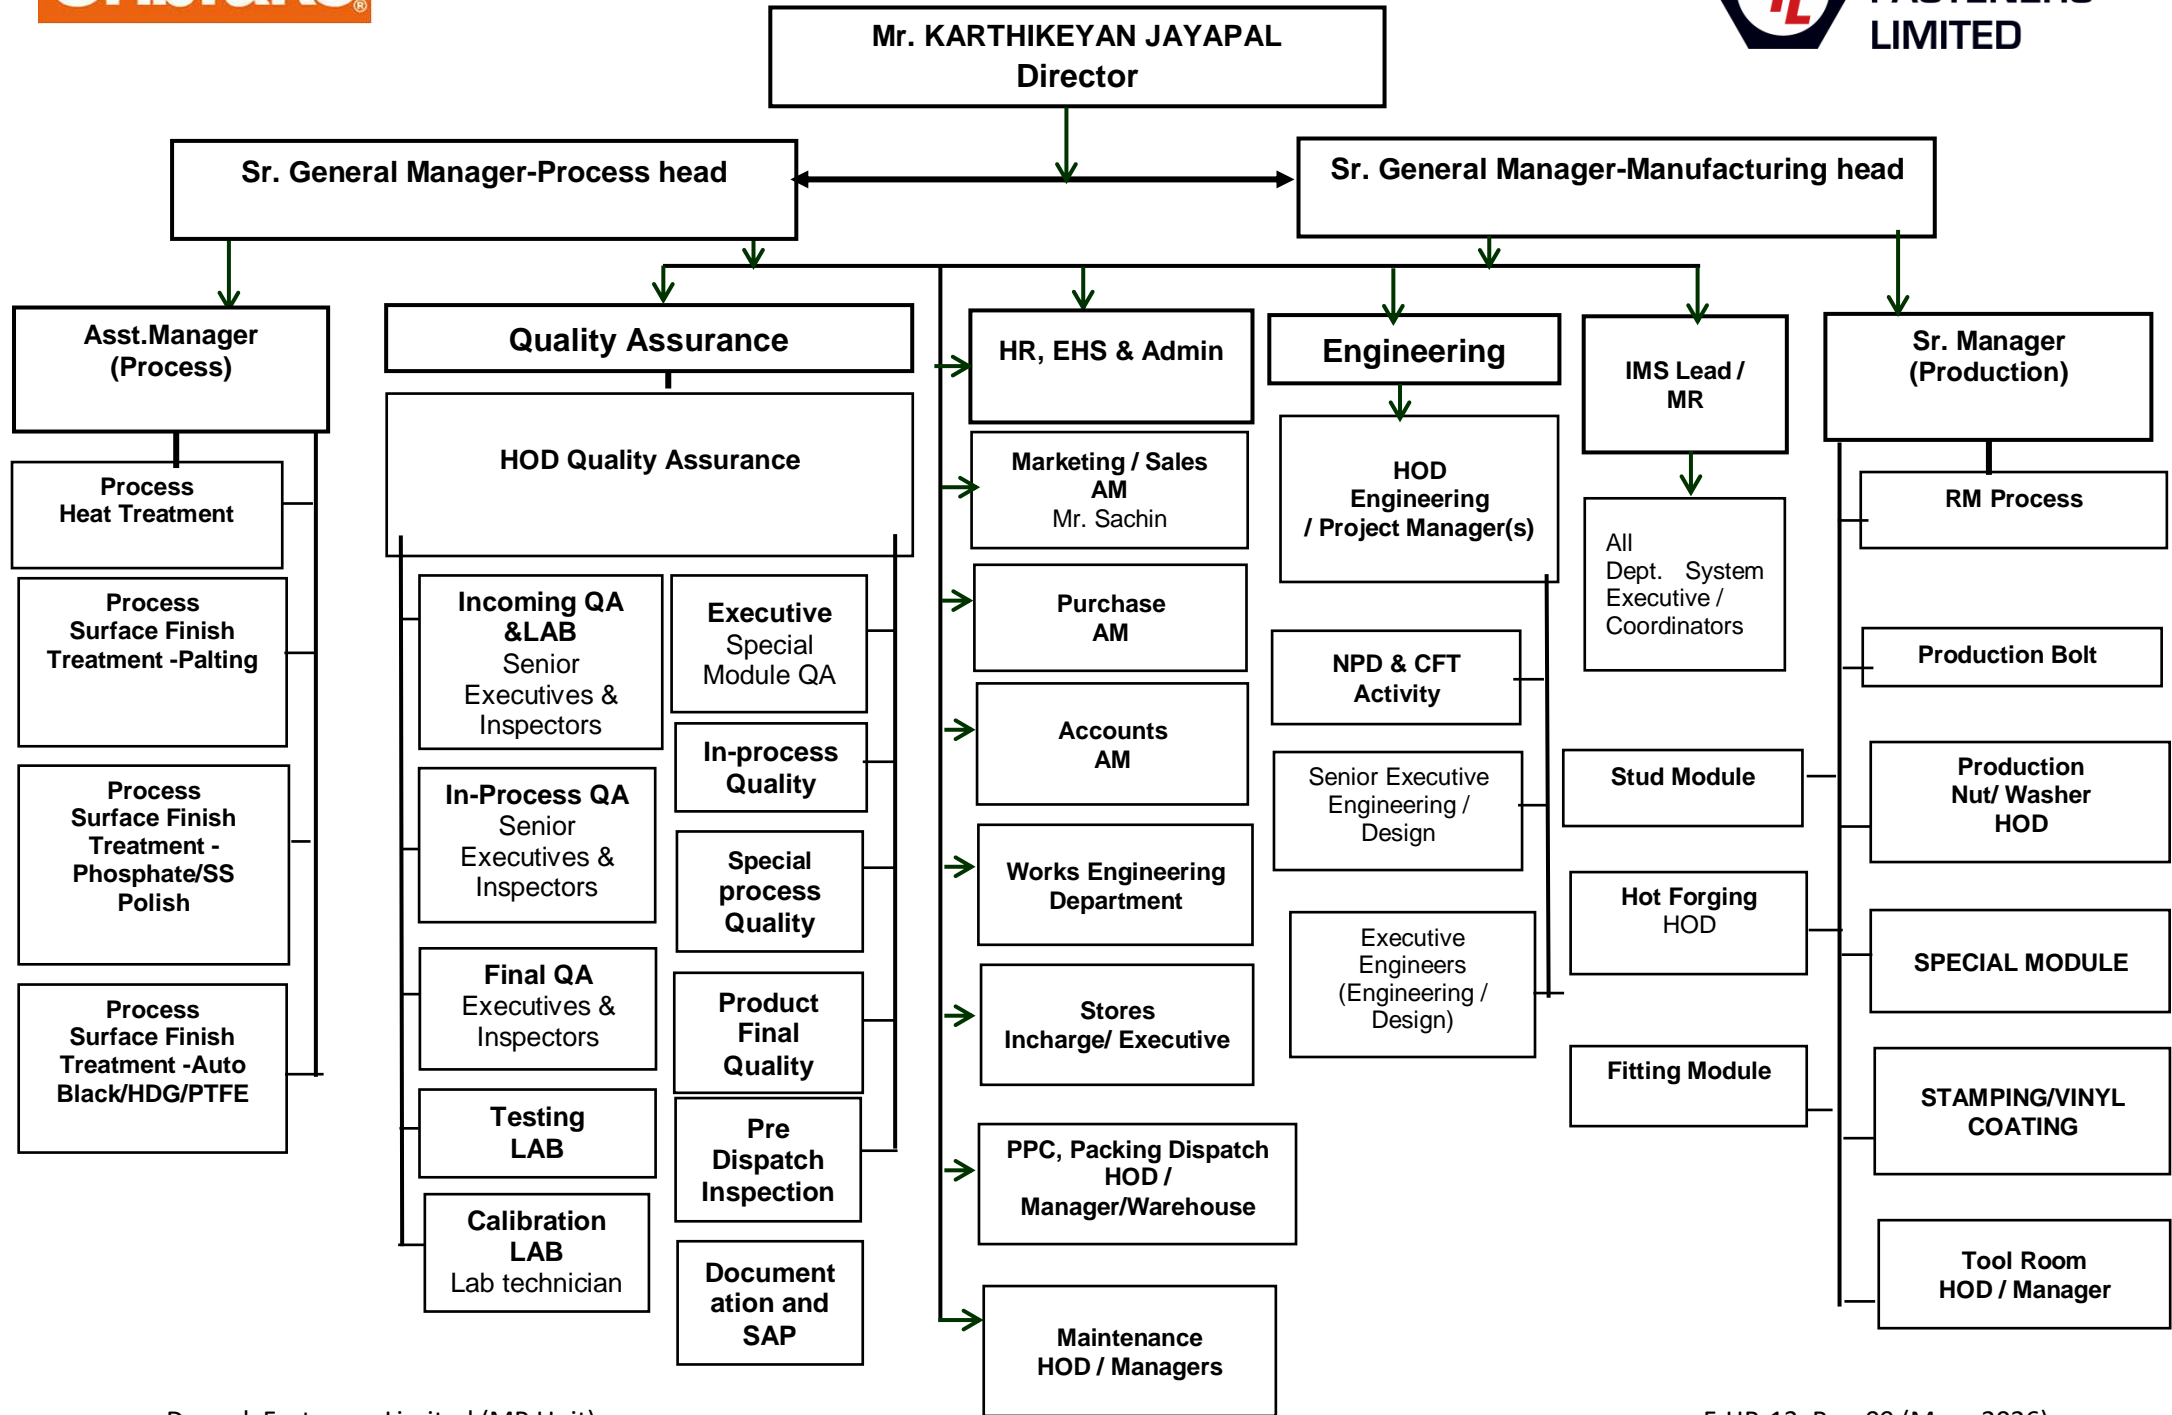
LIMITED

Mr. KARTHIKEYAN JAYAPAL
Director

Sr. General Manager-Process head

Sr. General Manager-Manufacturing head

Asst.Manager (Process)

Process Heat Treatment

Process Surface Finish Treatment -Palting

Process Surface Finish Treatment - Phosphate/SS Polish

Process Surface Finish Treatment -Auto Black/HDG/PTFE

Quality Assurance

HOD Quality Assurance

Incoming QA &LAB Senior Executives & Inspectors

In-Process QA Senior Executives & Inspectors

Final QA Executives & Inspectors

Testing LAB

Calibration LAB Lab technician

Executive Special Module QA

In-process Quality

Special process Quality

Product Final Quality

Pre Dispatch Inspection

Documentation and SAP

HR, EHS & Admin

Marketing / Sales AM Mr. Sachin

Purchase AM

Accounts AM

Works Engineering Department

Stores Incharge/ Executive

PPC, Packing Dispatch HOD / Manager/Warehouse

Maintenance HOD / Managers

Engineering

HOD Engineering / Project Manager(s)

NPD & CFT Activity

Senior Executive Engineering / Design

Executive Engineers (Engineering / Design)

IMS Lead / MR

All Dept. System Executive / Coordinators

Stud Module

Hot Forging HOD

Fitting Module

Sr. Manager (Production)

RM Process

Production Bolt

Production Nut/ Washer HOD

SPECIAL MODULE

STAMPING/VINYL COATING

Tool Room HOD / Manager

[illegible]

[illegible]